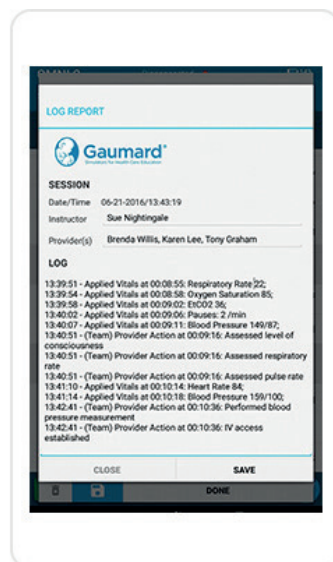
LOG REPORT

Gaumard®
Simulators for Health Care Education

SESSION

Date/Time 06-21-2016/13:43:19

Instructor Sue Nightingale

Provider(s) Brenda Willis, Karen Lee, Tony Graham

LOG

13:39:51 - Applied Vitals at 00:08:55: Respiratory Rate 22;
13:39:54 - Applied Vitals at 00:08:58: Oxygen Saturation 85;
13:39:58 - Applied Vitals at 00:09:02: EtCO2 36;
13:40:02 - Applied Vitals at 00:09:06: Pauses: 2 /min
13:40:07 - Applied Vitals at 00:09:11: Blood Pressure 149/87;
13:40:51 - (Team) Provider Action at 00:09:16: Assessed level of consciousness
13:40:51 - (Team) Provider Action at 00:09:16: Assessed respiratory rate
13:40:51 - (Team) Provider Action at 00:09:16: Assessed pulse rate
13:41:10 - Applied Vitals at 00:10:14: Heart Rate 84;
13:41:14 - Applied Vitals at 00:10:18: Blood Pressure 159/100;
13:42:41 - (Team) Provider Action at 00:10:36: Performed blood pressure measurement
13:42:41 - (Team) Provider Action at 00:10:36: IV access established

CLOSE SAVE

DONE